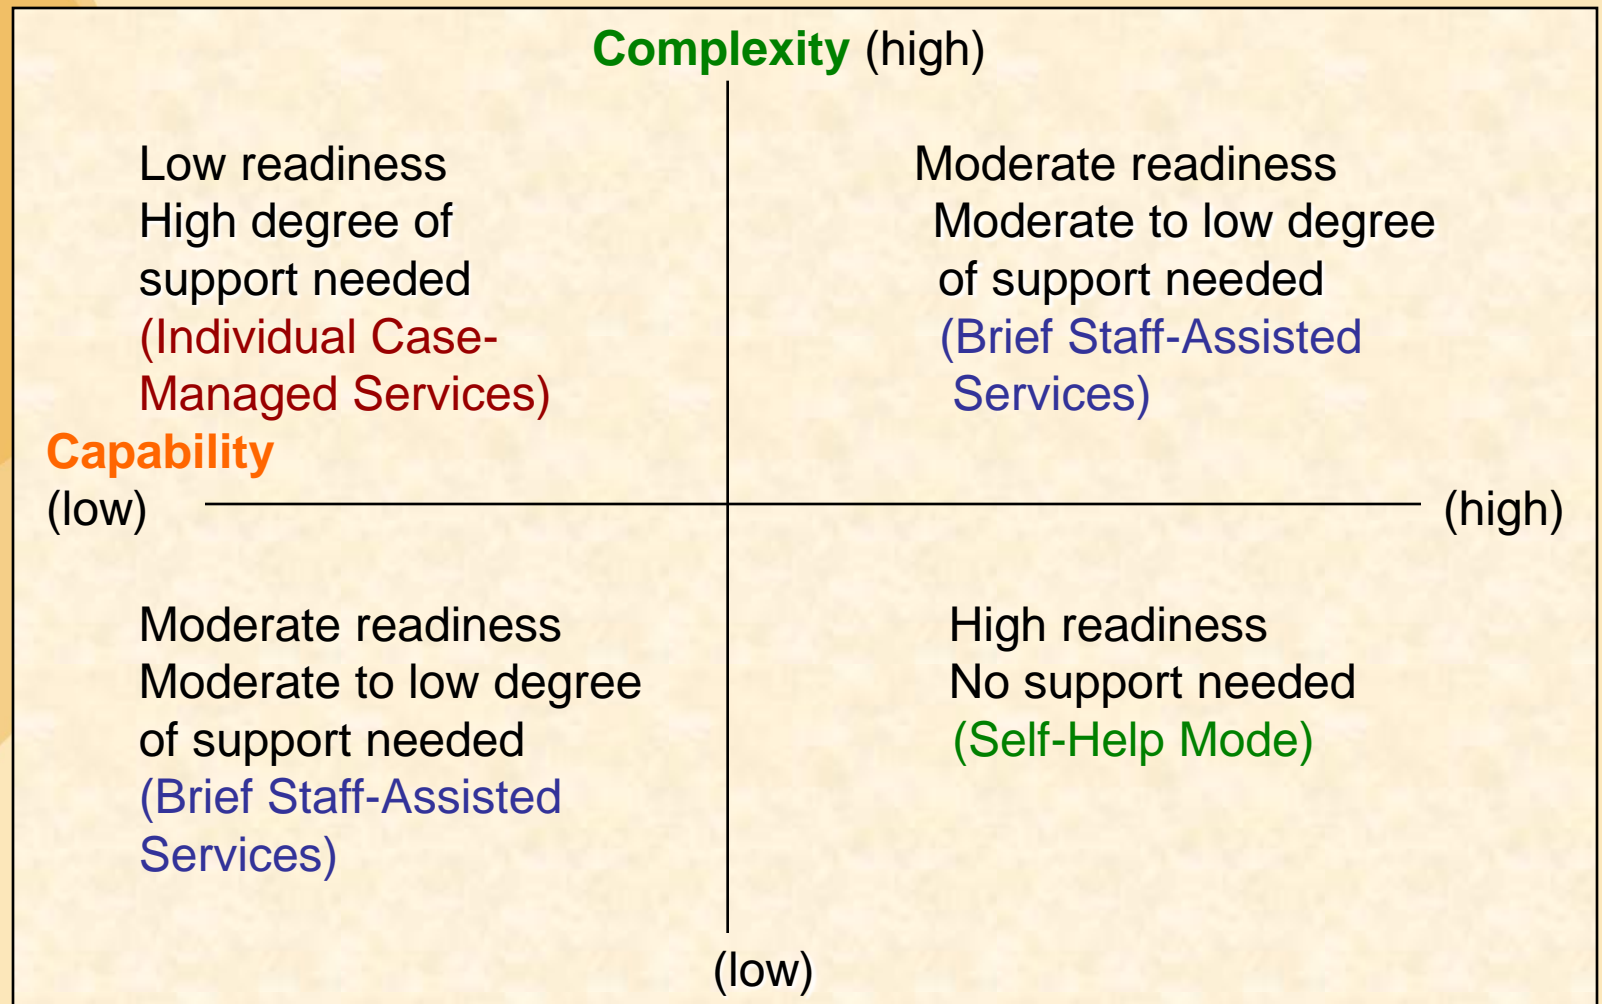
Complexity (high)

Low readiness
High degree of support needed
(Individual Case-Managed Services)

Moderate readiness
Moderate to low degree of support needed
(Brief Staff-Assisted Services)

Capability
(low)

(high)

Moderate readiness
Moderate to low degree of support needed
(Brief Staff-Assisted Services)

High readiness
No support needed
(Self-Help Mode)

(low)